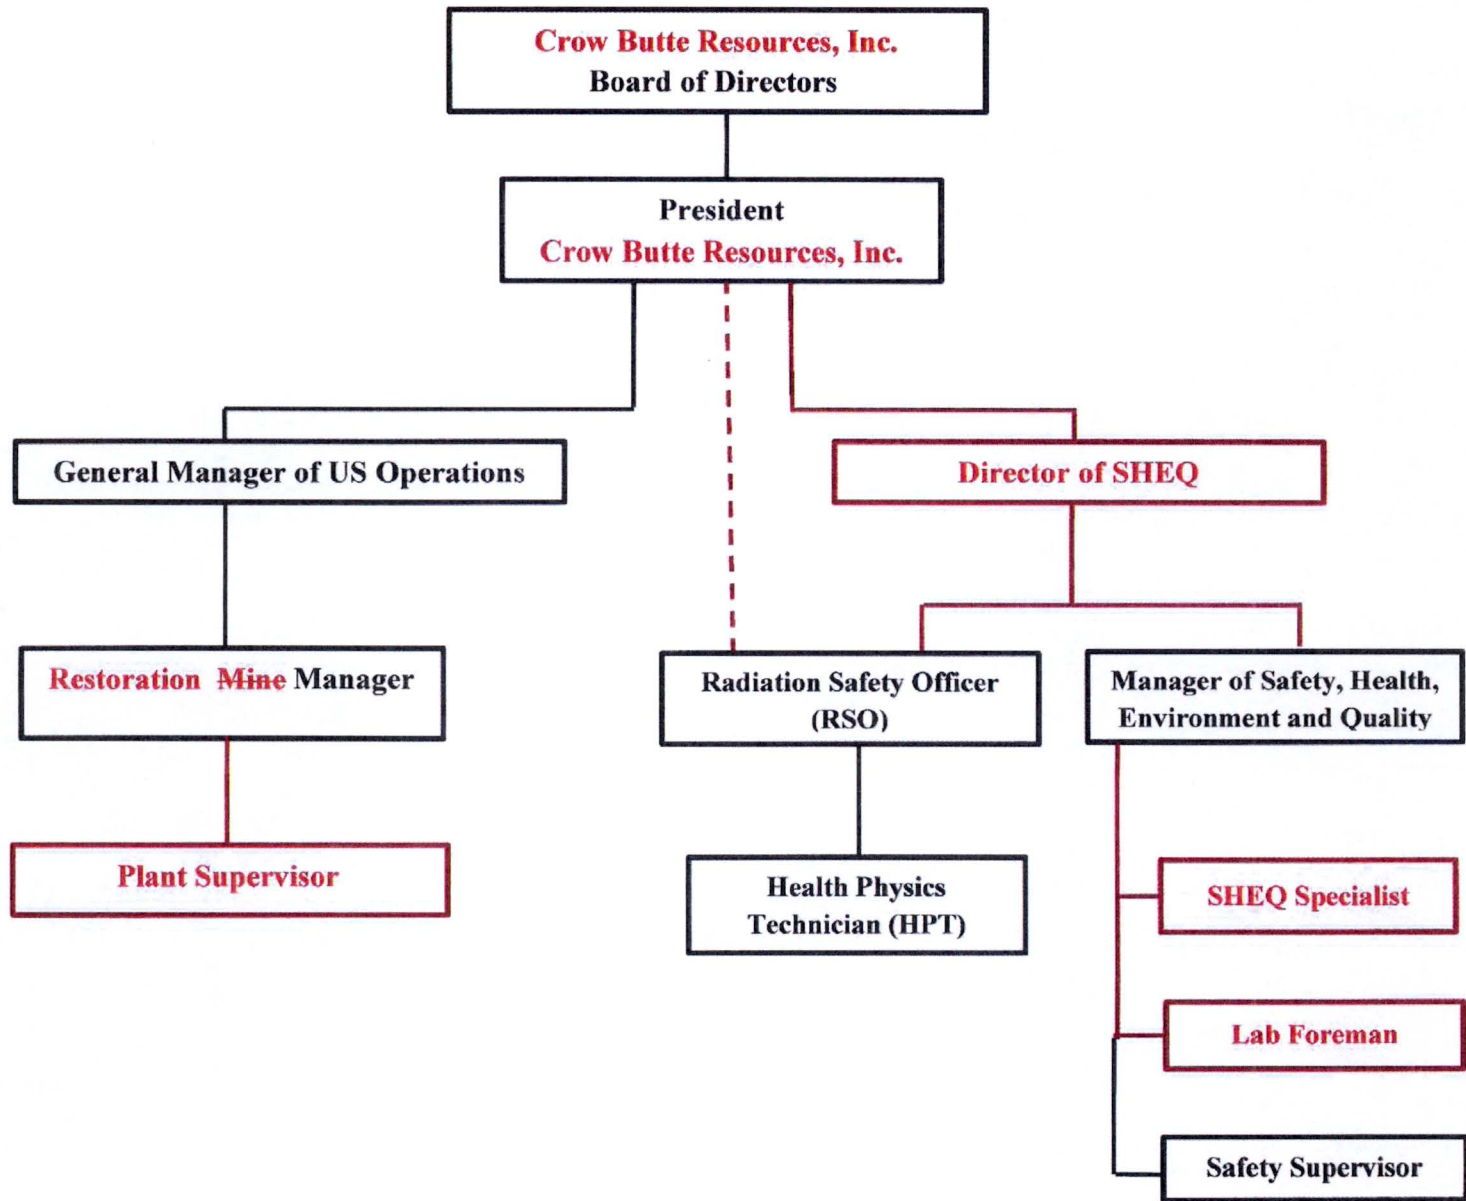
Crow Butte Resources, Inc.
Board of Directors

President
Crow Butte Resources, Inc.

General Manager of US Operations

Director of SHEQ

Restoration ~~Mine~~ Manager

Radiation Safety Officer (RSO)

Manager of Safety, Health, Environment and Quality

Plant Supervisor

Health Physics Technician (HPT)

SHEQ Specialist

Lab Foreman

Safety Supervisor